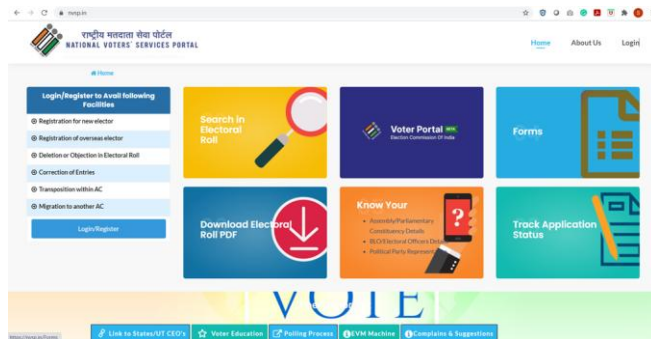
nvsp.in

राष्ट्रीय मतदाता सेवा पोर्टल
NATIONAL VOTERS' SERVICES PORTAL

Home About Us Login

Home

Login/Register to Avail following Facilities

Registration for new elector
Registration of overseas elector
Deletion or Objection in Electoral Roll
Correction of Entries
Transposition within AC
Migration to another AC

Login/Register

Search in Electoral Roll

Voter Portal NEW
Election Commission Of India

Forms

Download Electoral Roll PDF

Know Your
Assembly/Parliamentary Constituency Details
BLO/Electoral Officers Details
Political Party Represent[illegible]

Track Application Status

VOTE

https://nvsp.in/Forms

Link to States/UT CEO's
Voter Education
Polling Process
EVM Machine
Complains & Suggestions